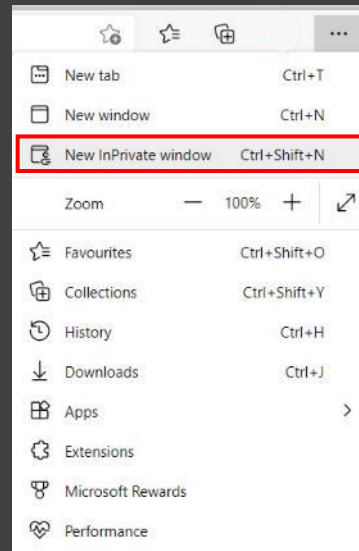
...

New tab Ctrl+T

New window Ctrl+N

New InPrivate window Ctrl+Shift+N

Zoom — 100% +

Favourites Ctrl+Shift+O

Collections Ctrl+Shift+Y

History Ctrl+H

Downloads Ctrl+J

Apps

Extensions

Microsoft Rewards

Performance